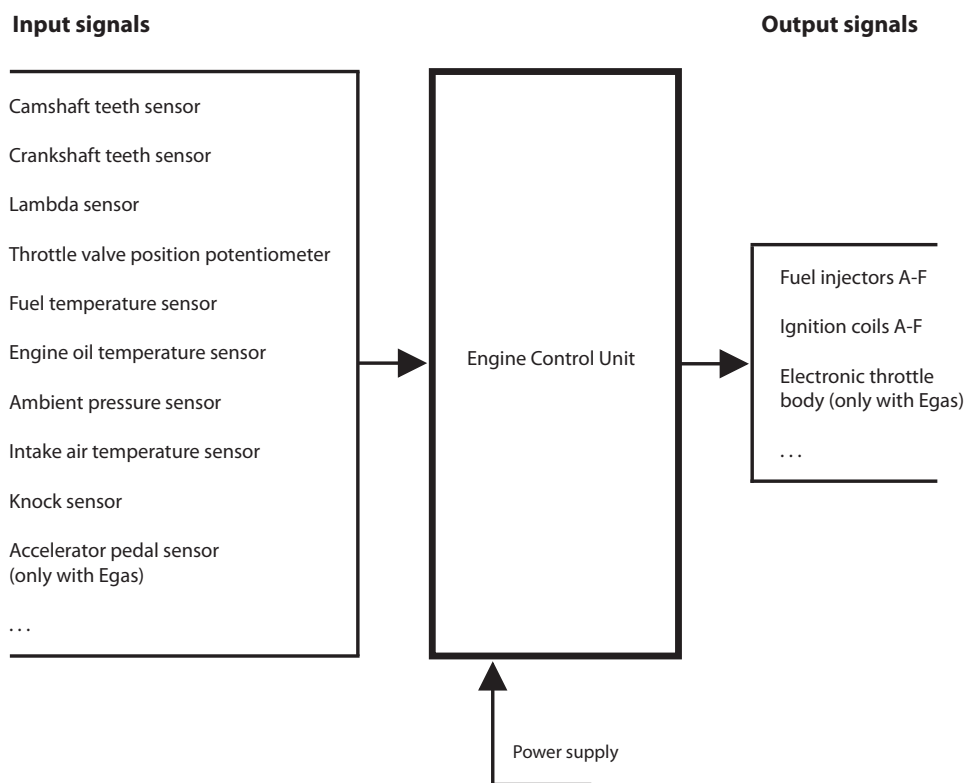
Input signals

Output signals

Camshaft teeth sensor

Crankshaft teeth sensor

Lambda sensor

Throttle valve position potentiometer

Fuel temperature sensor

Engine oil temperature sensor

Ambient pressure sensor

Intake air temperature sensor

Knock sensor

Accelerator pedal sensor (only with Egas)

. . .

Engine Control Unit

Fuel injectors A-F

Ignition coils A-F

Electronic throttle body (only with Egas)

. . .

Power supply